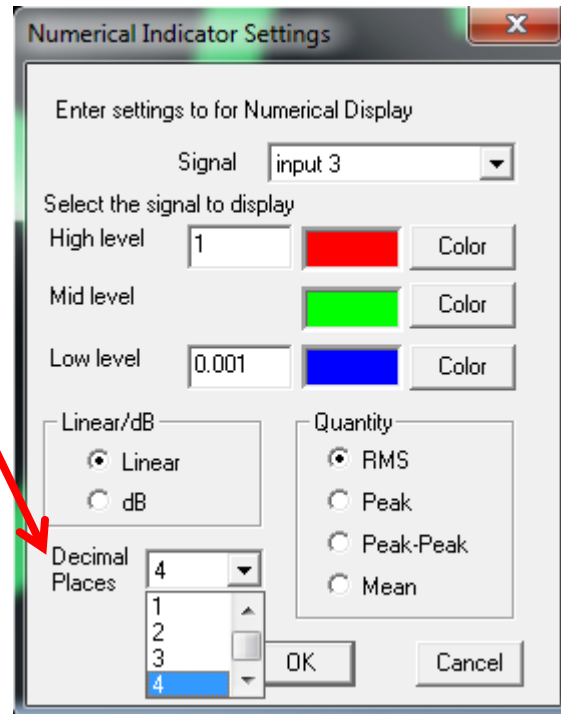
Numerical Indicator Settings

X

Enter settings to for Numerical Display

Signal input 3

Select the signal to display

High level 1 Color

Mid level Color

Low level 0.001 Color

Linear/dB

Linear

dB

Quantity

RMS

Peak

Peak-Peak

Mean

Decimal Places 4

1
2
3
4

OK

Cancel